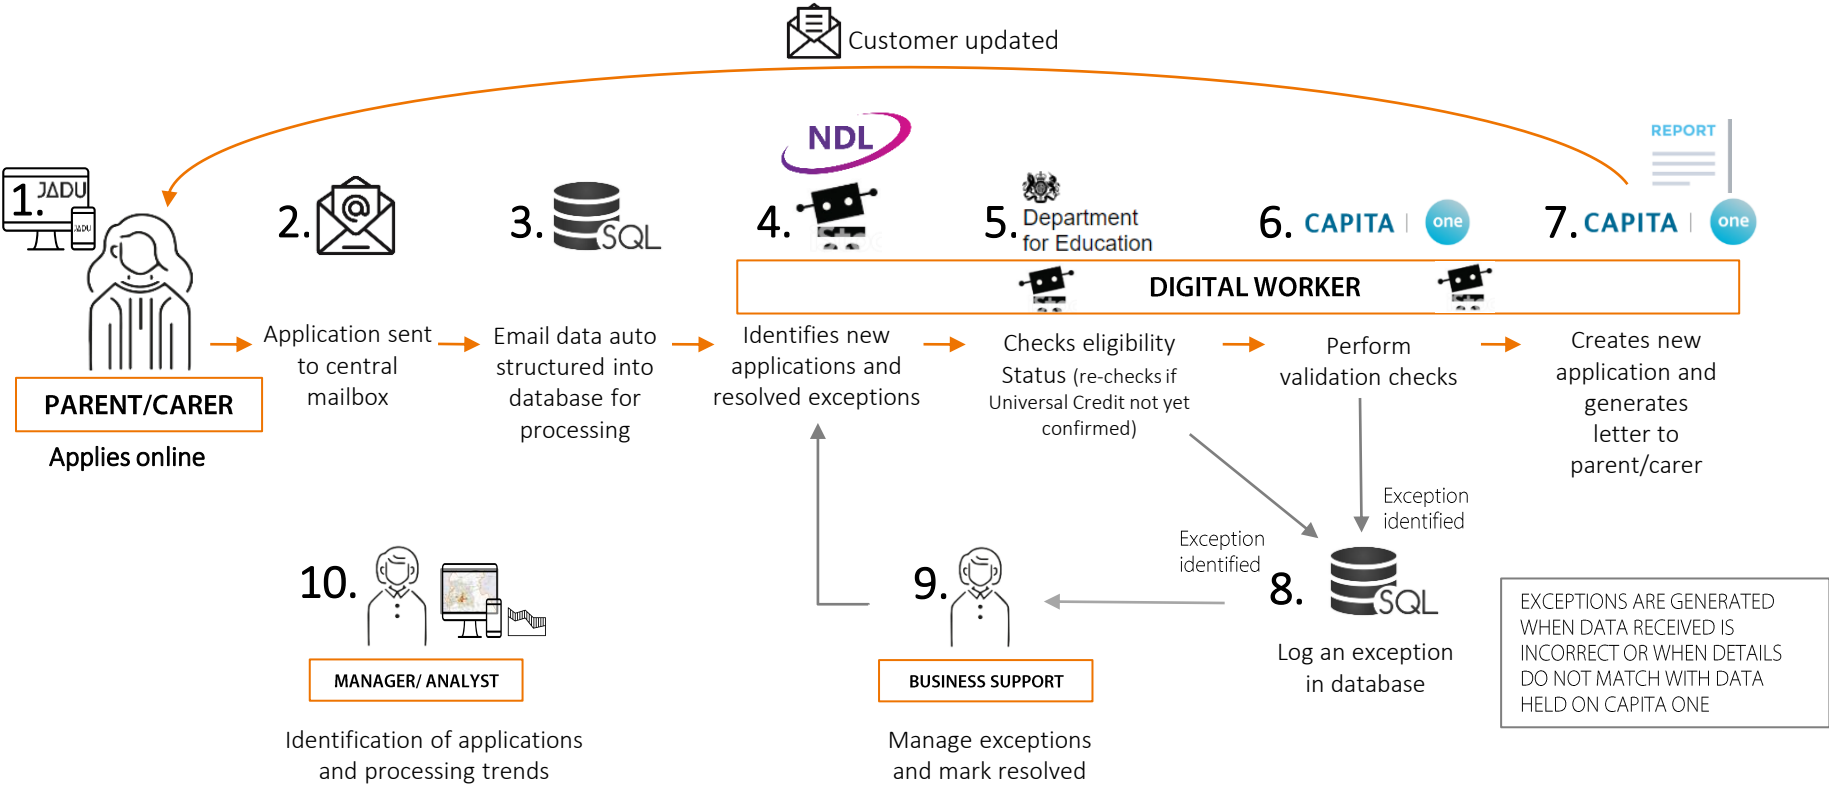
Customer updated

REPORT

1. JADU JADU

PARENT/CARER

Applies online

2.

Application sent to central mailbox

3. SQL

Email data auto structured into database for processing

NDL

4.

Identifies new applications and resolved exceptions

5. Department for Education

Checks eligibility Status (re-checks if Universal Credit not yet confirmed)

6. CAPITA one

Perform validation checks

7. CAPITA one

Creates new application and generates letter to parent/carer

DIGITAL WORKER

Exception identified

Exception identified

8. SQL

Log an exception in database

9.

BUSINESS SUPPORT

Manage exceptions and mark resolved

10.

MANAGER/ ANALYST

Identification of applications and processing trends

EXCEPTIONS ARE GENERATED WHEN DATA RECEIVED IS INCORRECT OR WHEN DETAILS DO NOT MATCH WITH DATA HELD ON CAPITA ONE